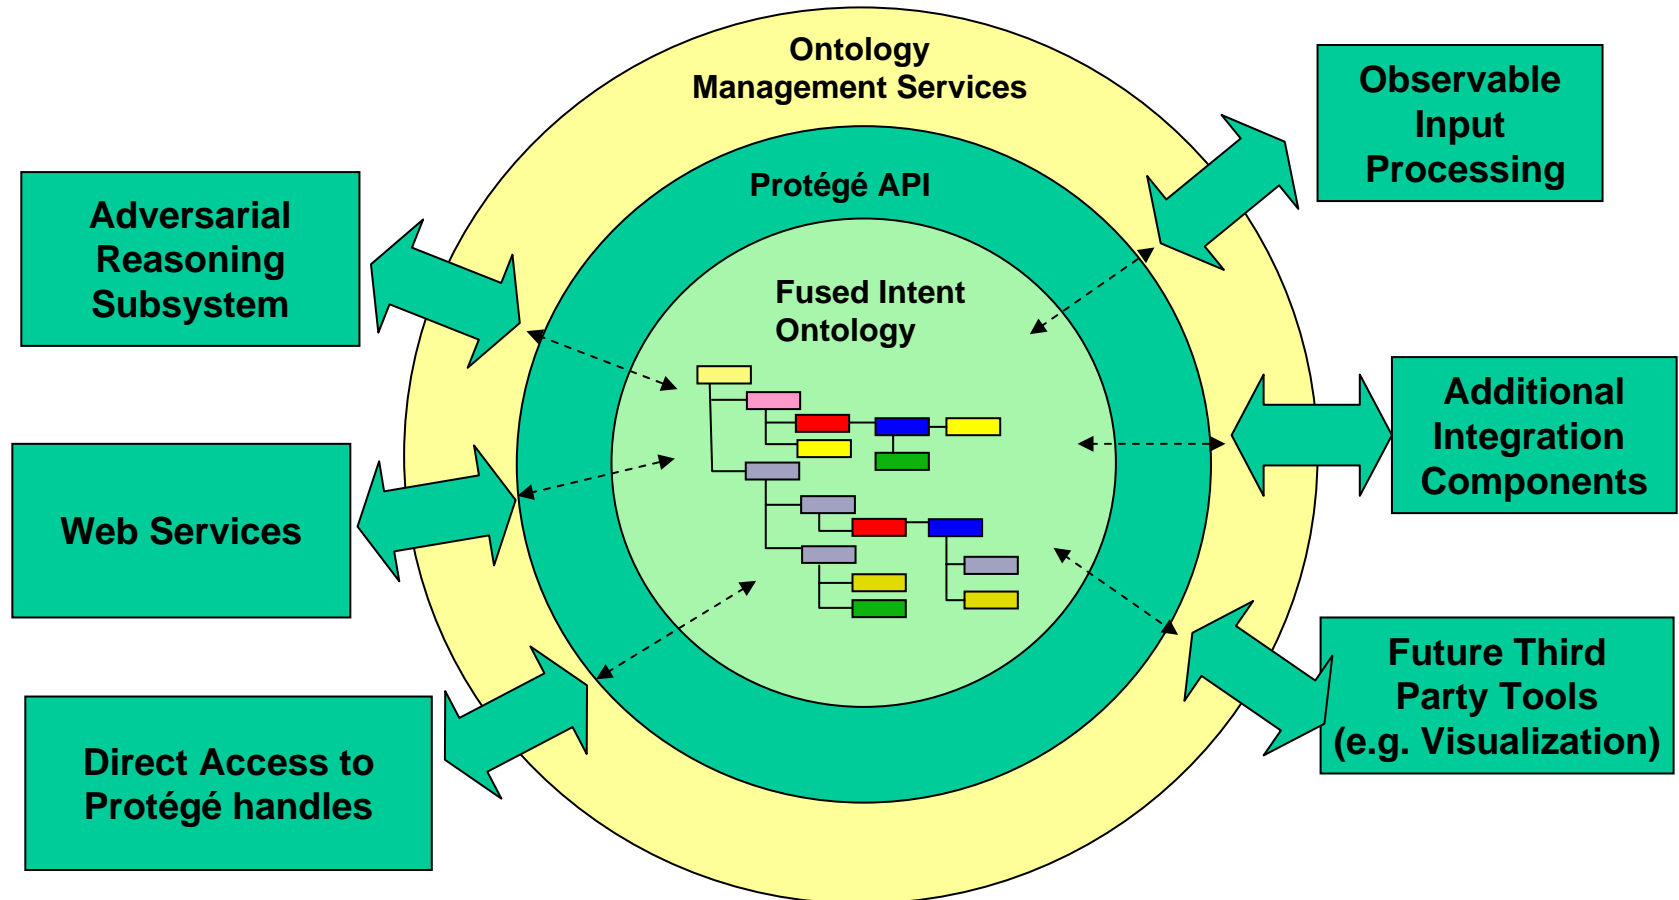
Ontology Management Services

Protégé API

Fused Intent Ontology

Adversarial Reasoning Subsystem

Web Services

Direct Access to Protégé handles

Observable Input Processing

Additional Integration Components

Future Third Party Tools (e.g. Visualization)